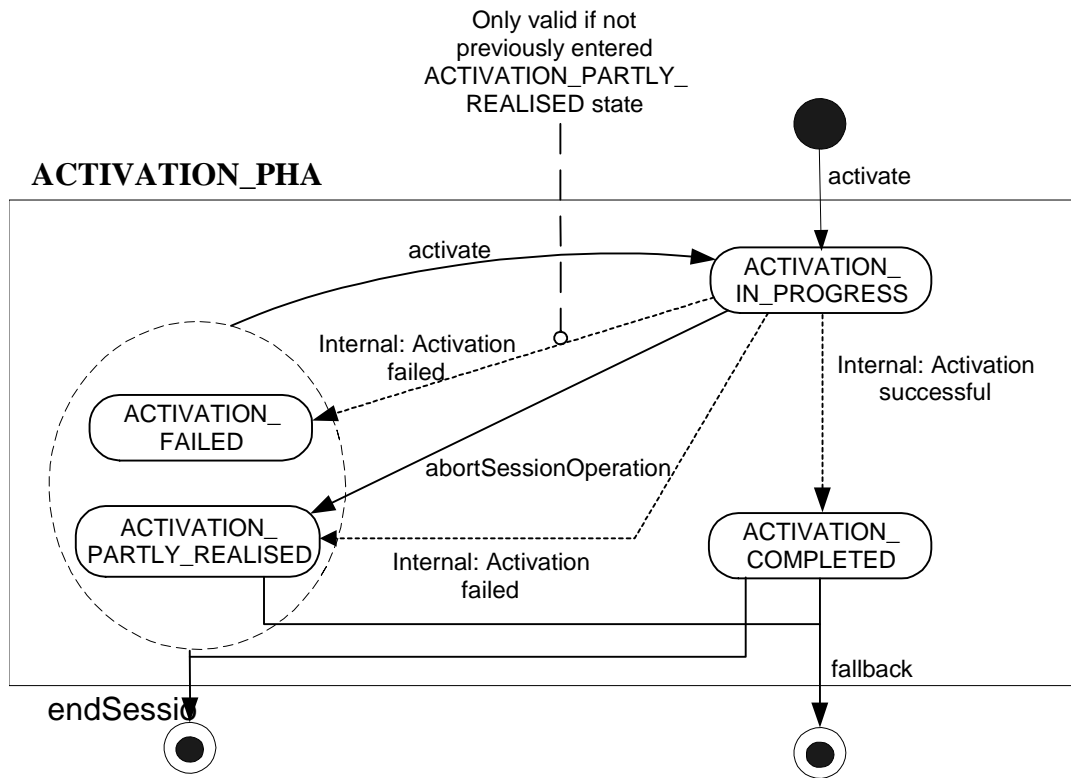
Only valid if not previously entered ACTIVATION_PARTLY_ REALISED state

ACTIVATION_PHA

activate

activate

ACTIVATION_ IN_PROGRESS

Internal: Activation failed

Internal: Activation successful

ACTIVATION_ FAILED

abortSessionOperation

ACTIVATION_ PARTLY_REALISED

Internal: Activation failed

ACTIVATION_ COMPLETED

fallback

endSessio